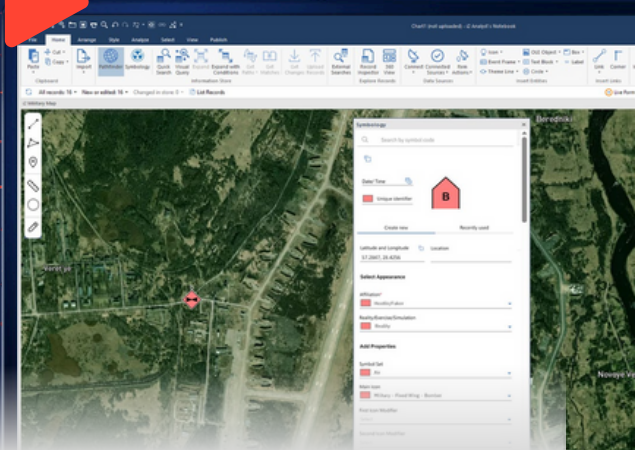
Chart1 (not uploaded) - i2 Analyst's Notebook

File Home Arrange Style Analyze Select View Publish

Paste Cut Copy Import Clipboard

Notebook Symbology Quick Search Visual Query Expand Expand with Conditions Information Store

Get Paths Get Changes Upload Records External Searches Record Inspector 360 View Explore Records

Connect Connected Sources Rate Actions Data Sources

Icon Event Frame Theme Line Old Object Text Block Circle Box Label Insert Entities

Link Connect Insert Links

All records: 16 New or edited: 16 Changed in store: 0 List Records

Military Map

Symbology

Search by symbol code

Date Time

Unique Identifier

B

Create new Recently used

Latitude and Longitude Location

57.2847, 26.4256

Select Appearance

Affiliation*

Hostile/Faker

Reality/Exercise/Simulation

Reality

Add Properties

Symbol Set

Air

Main Icon

Military - Fixed Wing - Bomber

Beredniki

Novaya

Vecelye